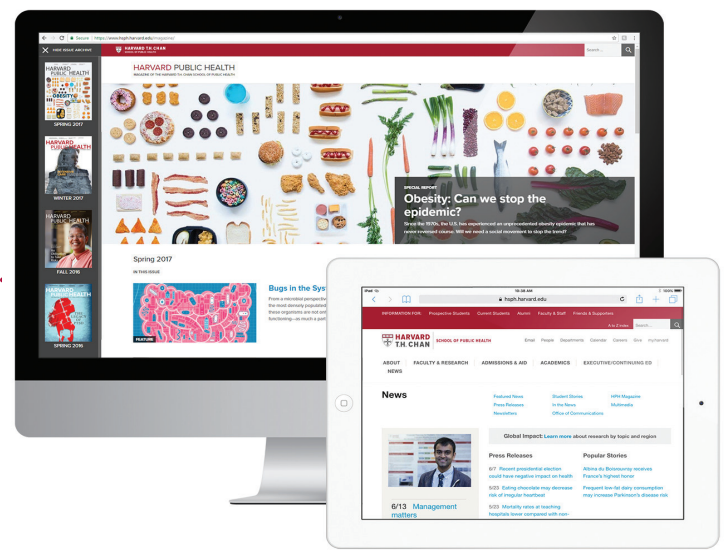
Secure | https://www.hsph.harvard.edu/magazine/

HIDE ISSUE ARCHIVE

HARVARD T.H. CHAN SCHOOL OF PUBLIC HEALTH

Search...

HARVARD PUBLIC HEALTH
MAGAZINE OF THE HARVARD T.H. CHAN SCHOOL OF PUBLIC HEALTH

HARVARD PUBLIC HEALTH

OBESITY:

SPRING 2017

HARVARD PUBLIC HEALTH

WINTER 2017

HARVARD PUBLIC HEALTH

FALL 2016

HARVARD PUBLIC HEALTH

SPRING 2016

SPECIAL REPORT

Obesity: Can we stop the epidemic?

Since the 1970s, the U.S. has experienced an unprecedented obesity epidemic that has never reversed course. Will we need a social movement to stop the trend?

Spring 2017

IN THIS ISSUE

FEATURE

Bugs in the Syst

From a microbial perspective the most densely populated these organisms are not onl functioning—as much a part

iPad 10:38 AM 100%

hsph.harvard.edu

INFORMATION FOR: Prospective Students Current Students Alumni Faculty & Staff Friends & Supporters

A to Z index Search...

HARVARD T.H. CHAN SCHOOL OF PUBLIC HEALTH

Email People Departments Calendar Careers Give my.harvard

ABOUT FACULTY & RESEARCH ADMISSIONS & AID ACADEMICS EXECUTIVE/CONTINUING ED NEWS

News

Featured News
Press Releases
Newsletters

Student Stories
In the News
Office of Communications

HPH Magazine
Multimedia

Global Impact: Learn more about research by topic and region

Press Releases

6/7 Recent presidential election could have negative impact on health

5/23 Eating chocolate may decrease risk of irregular heartbeat

5/23 Mortality rates at teaching hospitals lower compared with non-

Popular Stories

Albina du Boisrouvray receives France's highest honor

Frequent low-fat dairy consumption may increase Parkinson's disease risk

6/13 Management matters